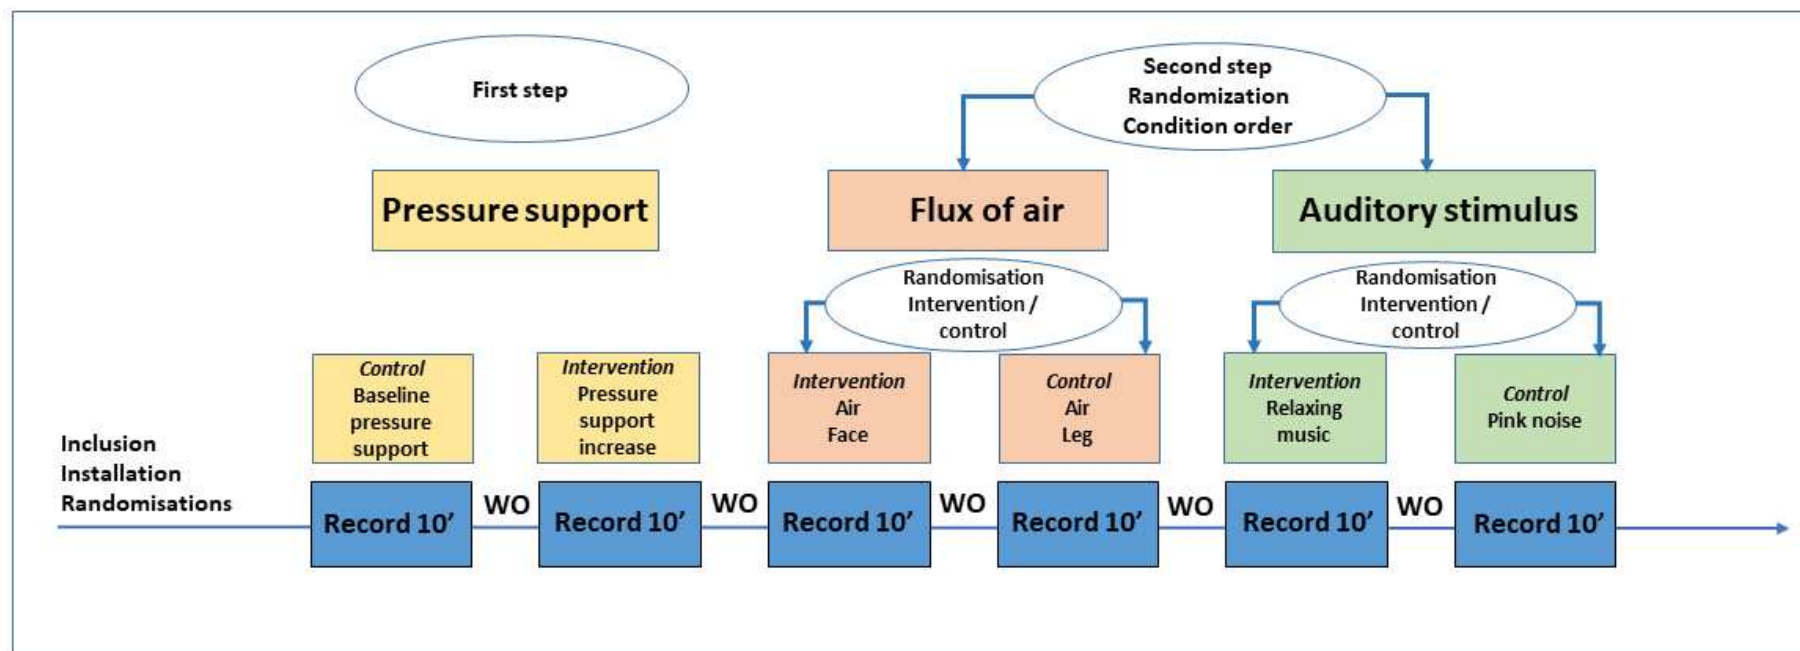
First step

Second step
Randomization
Condition order

Pressure support

Flux of air

Auditory stimulus

Randomisation
Intervention /
control

Randomisation
Intervention /
control

*Control*
Baseline
pressure
support

*Intervention*
Pressure
support
increase

*Intervention*
Air
Face

*Control*
Air
Leg

*Intervention*
Relaxing
music

*Control*
Pink noise

Inclusion
Installation
Randomisations

Record 10’ WO Record 10’ WO Record 10’ WO Record 10’ WO Record 10’ WO Record 10’